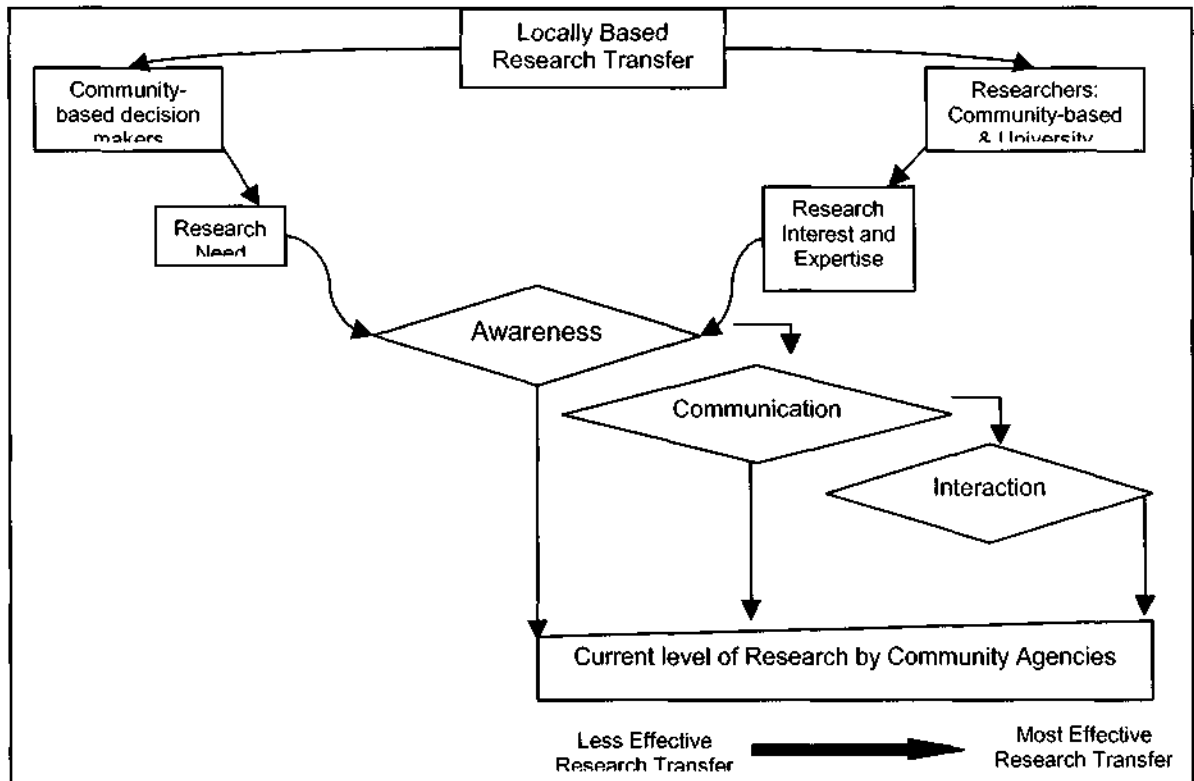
Locally Based Research Transfer

Community-based decision makers

Researchers: Community-based & University

Research Need

Research Interest and Expertise

Awareness

Communication

Interaction

Current level of Research by Community Agencies

Less Effective Research Transfer

Most Effective Research Transfer